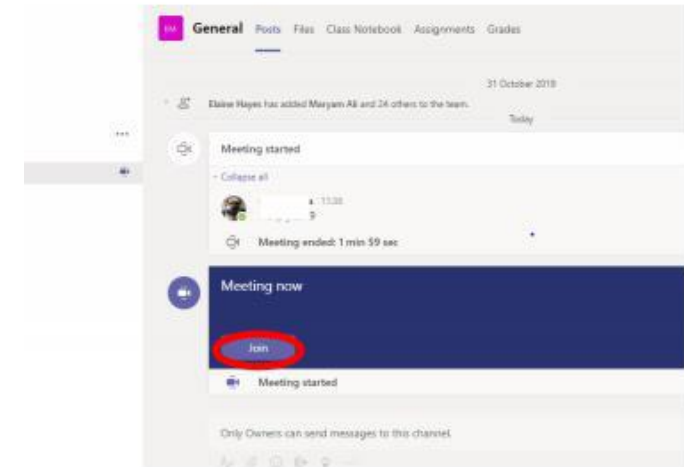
EM General Posts Files Class Notebook Assignments Grades

31 October 2019

Elaine Hayes has added Maryam Ali and 24 others to the team.

Today

...

Meeting started

Collapse all

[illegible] 13:38

Meeting ended: 1 min 59 sec

Meeting now

Join

Meeting started

Only Owners can send messages to this channel.